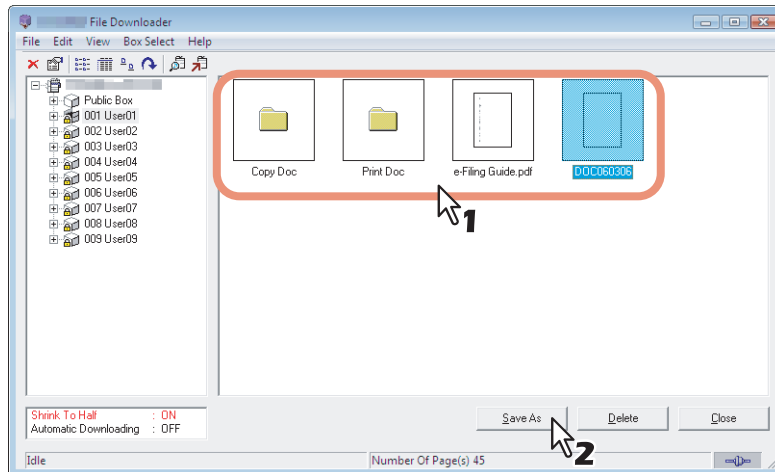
File Downloader

File Edit View Box Select Help

Public Box
001 User01
002 User02
003 User03
004 User04
005 User05
006 User06
007 User07
008 User08
009 User09

Copy Doc
Print Doc
e-Filing Guide.pdf
DOC060306

1

Shrink To Half : ON
Automatic Downloading : OFF

Save As
Delete
Close

2

Idle
Number Of Page(s) 45